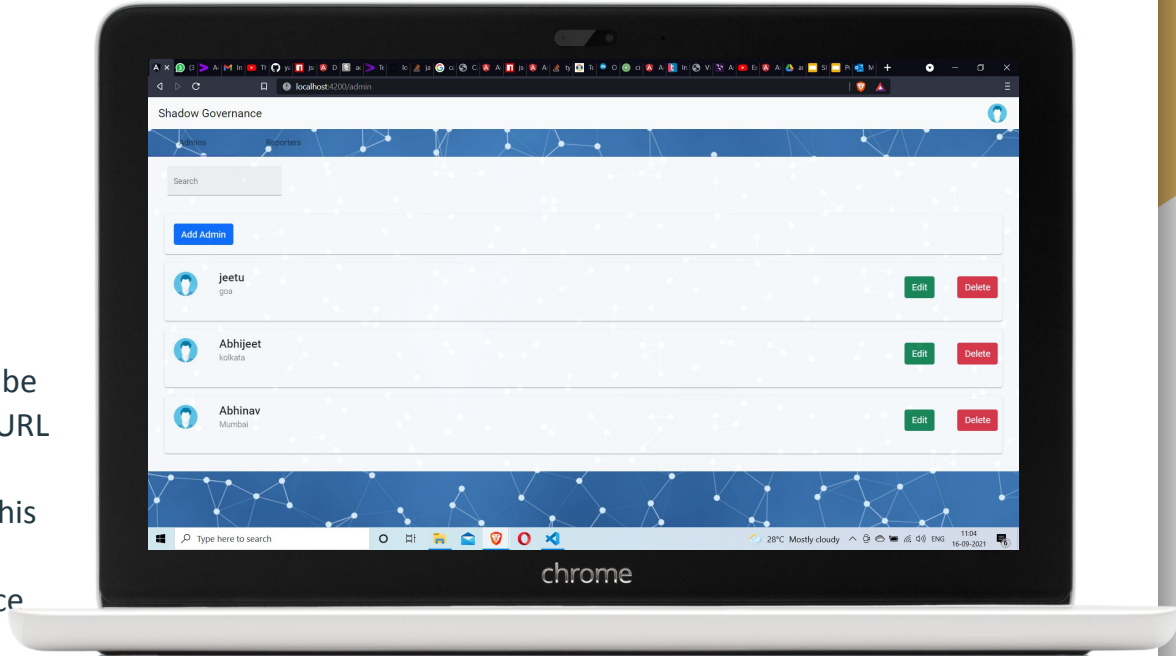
localhost:4200/admin

Shadow Governance

Admins Reporters

Search

Add Admin

jeetu
goa
Edit Delete

Abhijeet
kolkata
Edit Delete

Abhinav
Mumbai
Edit Delete

Type here to search

28°C Mostly cloudy ENG 11:04 16-09-2021

chrome

be
URL

his

ce